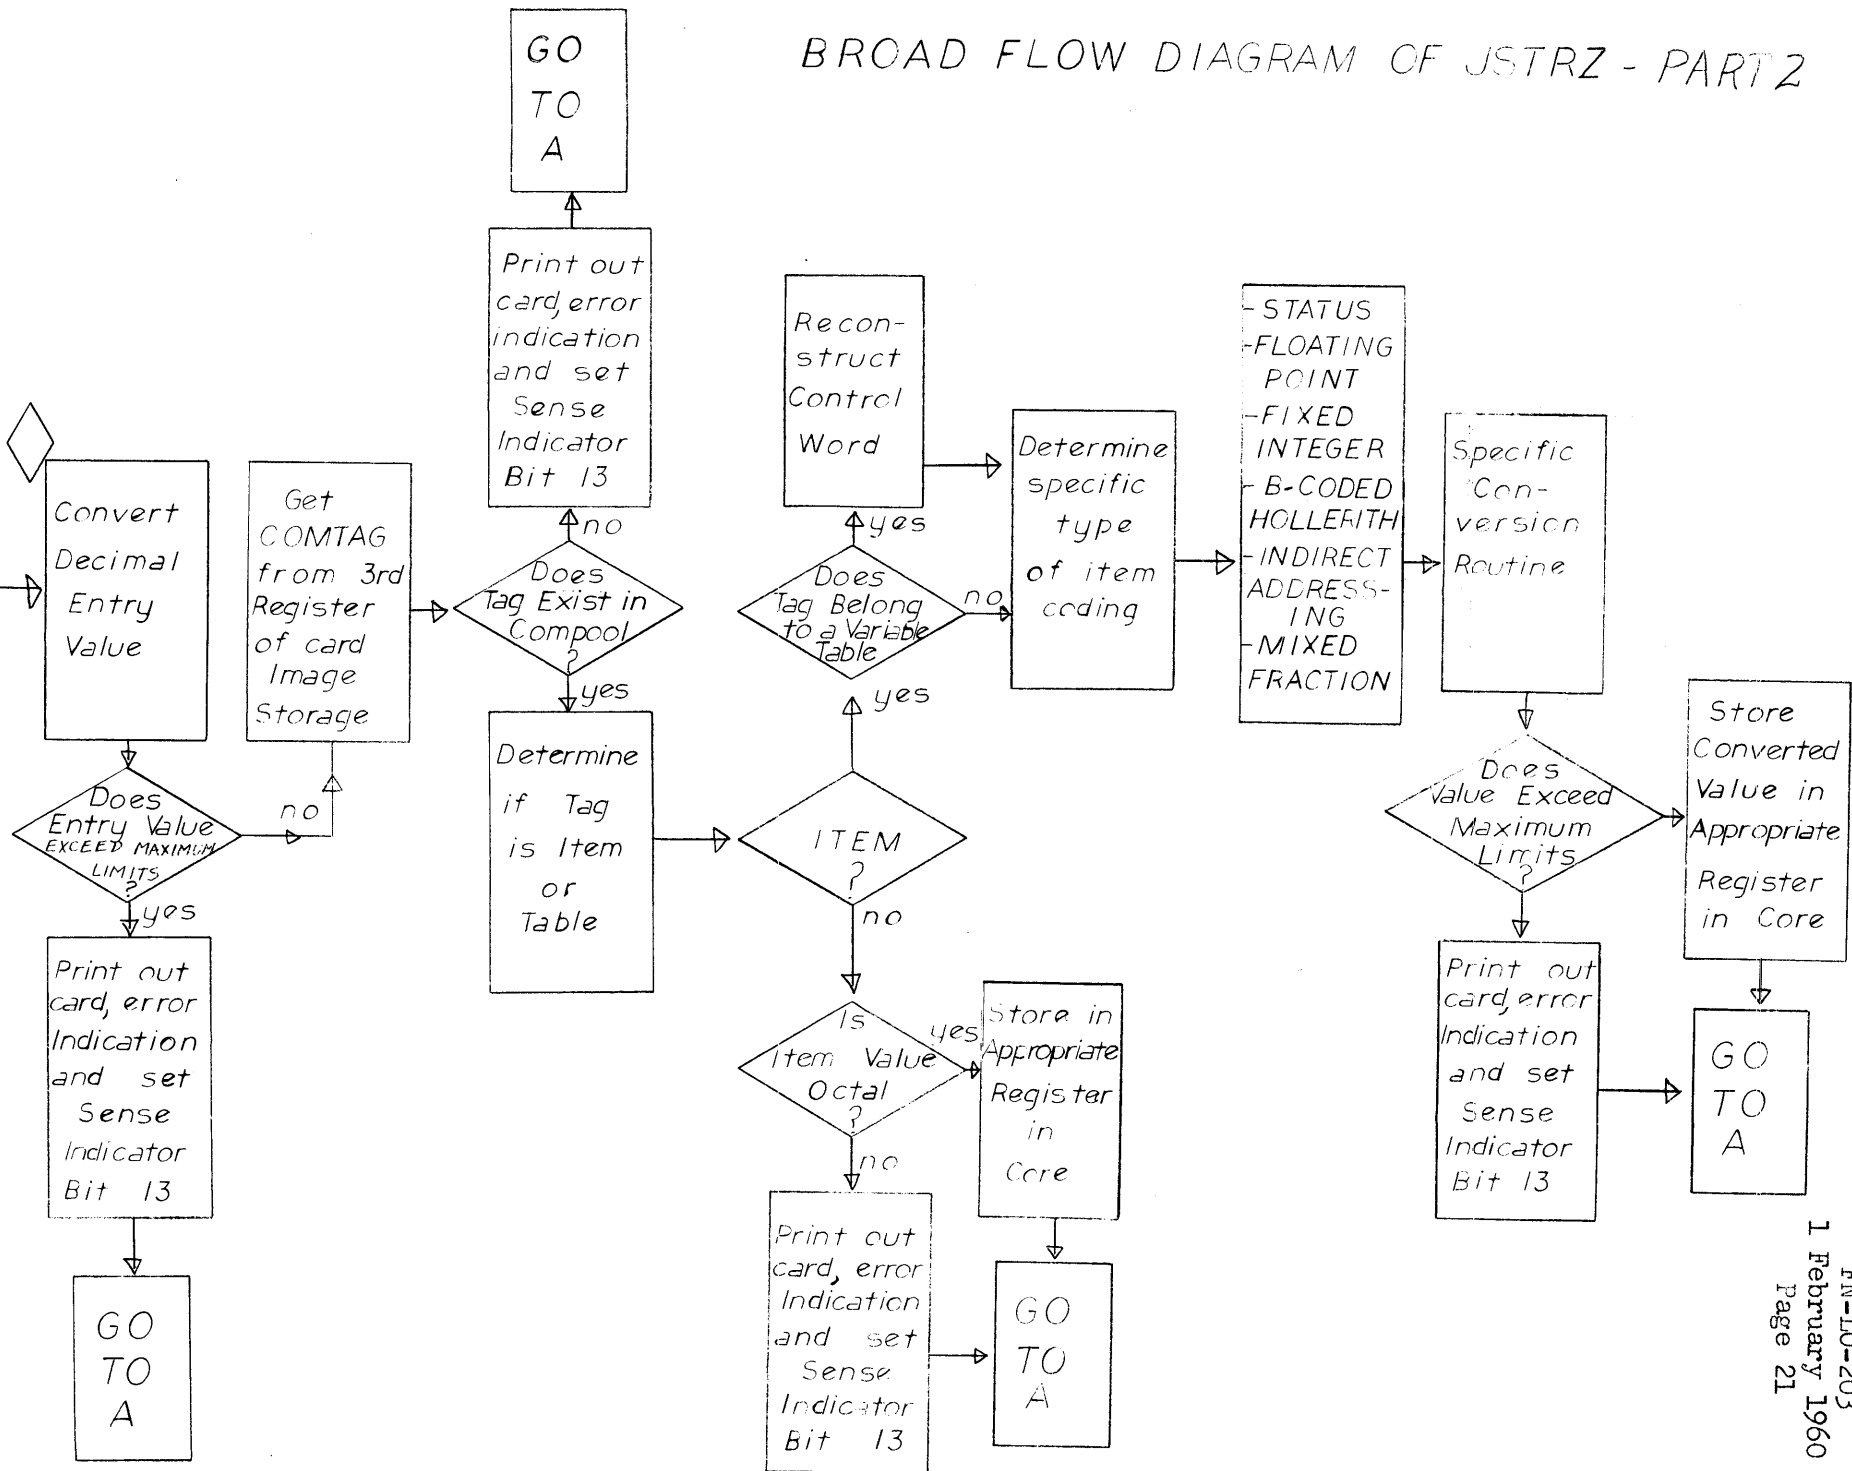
BROAD FLOW DIAGRAM OF JSTRZ - PART 2

Convert Decimal Entry Value

Does Entry Value EXCEED MAXIMUM LIMITS ?

no

yes

Print out card, error Indication and set Sense Indicator Bit 13

GO TO A

Get COMTAG from 3rd Register of card Image Storage

Does Tag Exist in Compool ?

no

Print out card, error indication and set Sense Indicator Bit 13

GO TO A

yes

Determine if Tag is Item or Table

ITEM ?

yes

no

Does Tag Belong to a Variable Table

yes

no

Reconstruct Control Word

Is Item Value Octal ?

yes

no

Store in Appropriate Register in Core

GO TO A

Print out card, error Indication and set Sense Indicator Bit 13

GO TO A

Determine specific type of item coding

- STATUS
- FLOATING POINT
- FIXED INTEGER
- B-CODED HOLLERITH
- INDIRECT ADDRESSING
- MIXED FRACTION

Specific Conversion Routine

Does Value Exceed Maximum Limits ?

Store Converted Value in Appropriate Register in Core

GO TO A

Print out card, error Indication and set Sense Indicator Bit 13

GO TO A

FN-LO-203
1 February 1960
Page 21